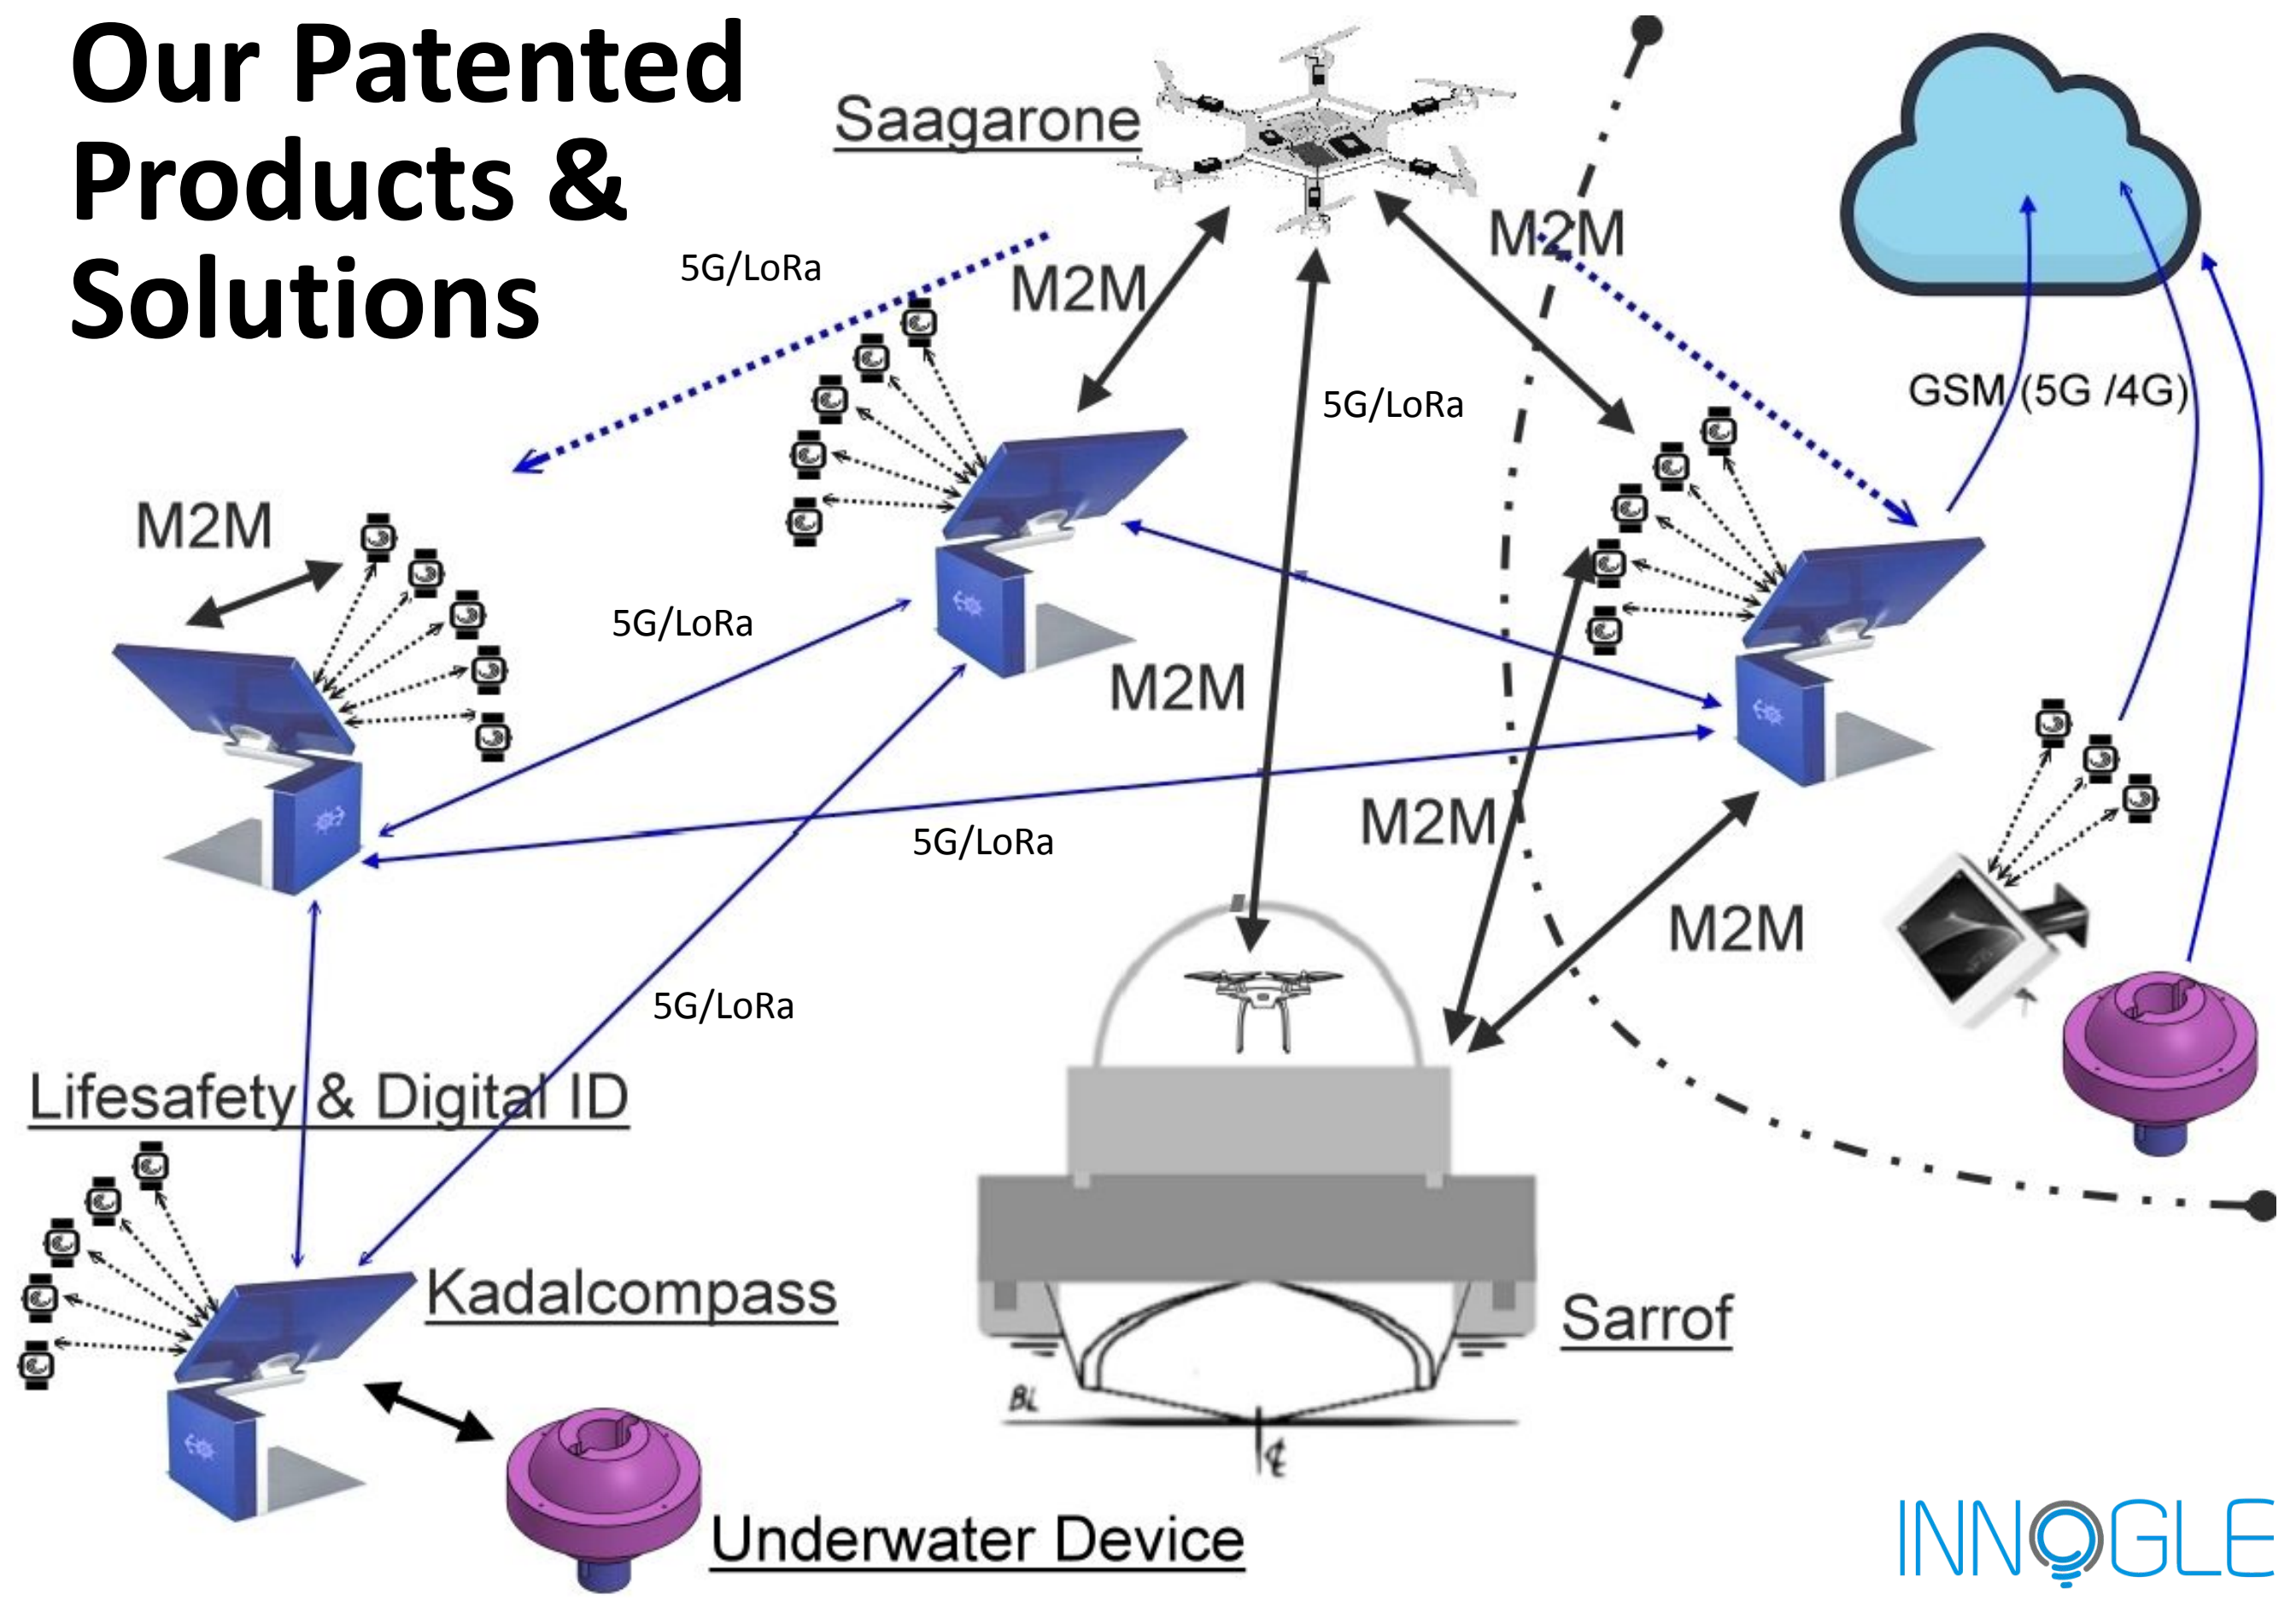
Our Patented Products & Solutions

Saagarone

5G/LoRa

M2M

M2M

GSM (5G /4G)

5G/LoRa

M2M

5G/LoRa

M2M

5G/LoRa

M2M

M2M

5G/LoRa

Lifesafety & Digital ID

Kadalcompass

Sarrof

BL

Underwater Device

INNOGLE